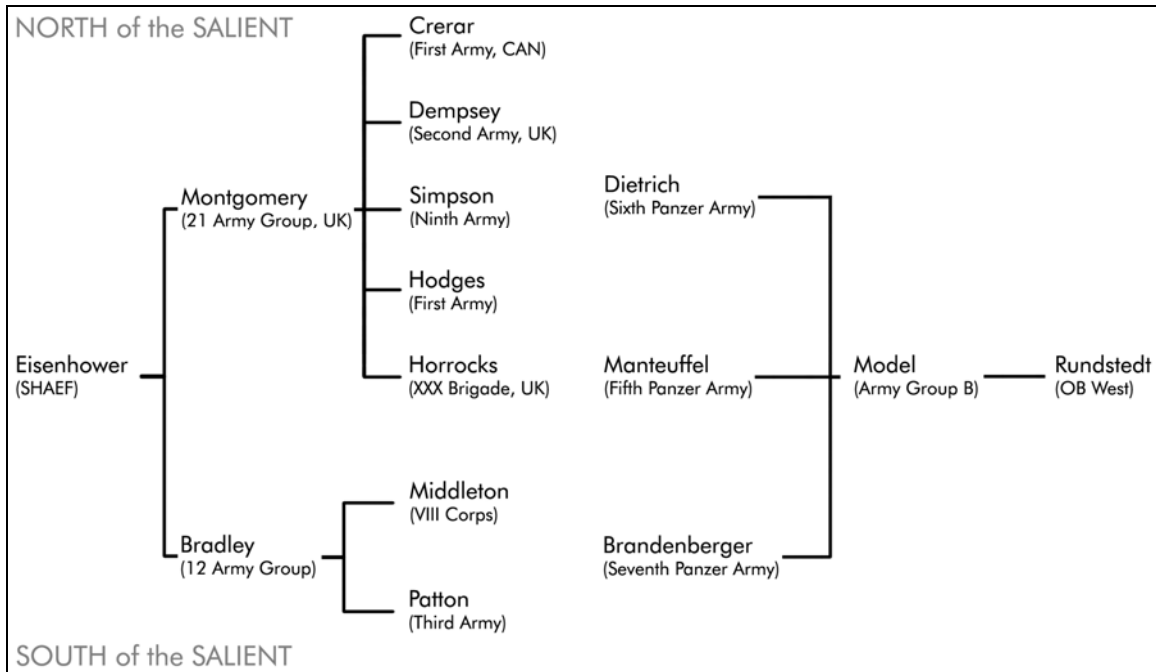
NORTH of the SALIENT

Crerar
(First Army, CAN)

Dempsey
(Second Army, UK)

Montgomery
(21 Army Group, UK)

Simpson
(Ninth Army)

Dietrich
(Sixth Panzer Army)

Hodges
(First Army)

Eisenhower
(SHAEF)

Horrocks
(XXX Brigade, UK)

Manteuffel
(Fifth Panzer Army)

Model
(Army Group B)

Rundstedt
(OB West)

Middleton
(VIII Corps)

Bradley
(12 Army Group)

Brandenberger
(Seventh Panzer Army)

Patton
(Third Army)

SOUTH of the SALIENT